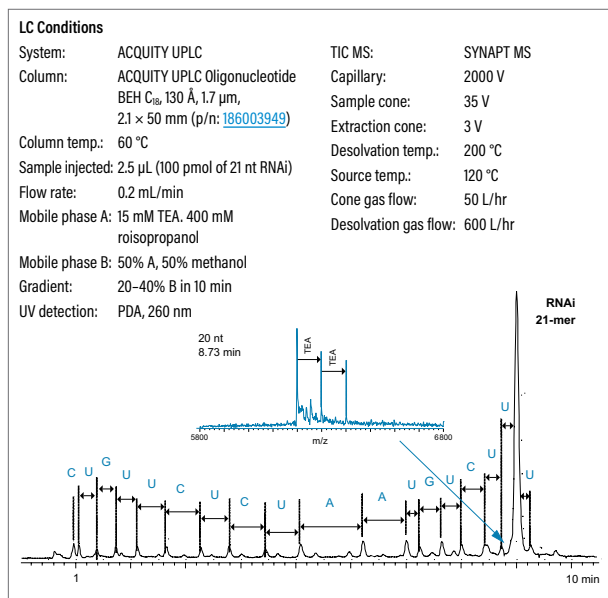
**LC Conditions**

| System: | ACQUITY UPLC |
|---|---|
| Column: | ACQUITY UPLC Oligonucleotide BEH $C_{18}$, 130 Å, 1.7 µm, 2.1 × 50 mm (p/n: 186003949) |
| Column temp.: | 60 °C |
| Sample injected: | 2.5 µL (100 pmol of 21 nt RNAi) |
| Flow rate: | 0.2 mL/min |
| Mobile phase A: | 15 mM TEA. 400 mM roisopropanol |
| Mobile phase B: | 50% A, 50% methanol |
| Gradient: | 20–40% B in 10 min |
| UV detection: | PDA, 260 nm |

| TIC MS: | SYNAPT MS |
|---|---|
| Capillary: | 2000 V |
| Sample cone: | 35 V |
| Extraction cone: | 3 V |
| Desolvation temp.: | 200 °C |
| Source temp.: | 120 °C |
| Cone gas flow: | 50 L/hr |
| Desolvation gas flow: | 600 L/hr |

20 nt
8.73 min

TEA
TEA

5800
m/z
6800

RNAi
21-mer

C U G U U C U C U A A U G U C U U U

1
10 min